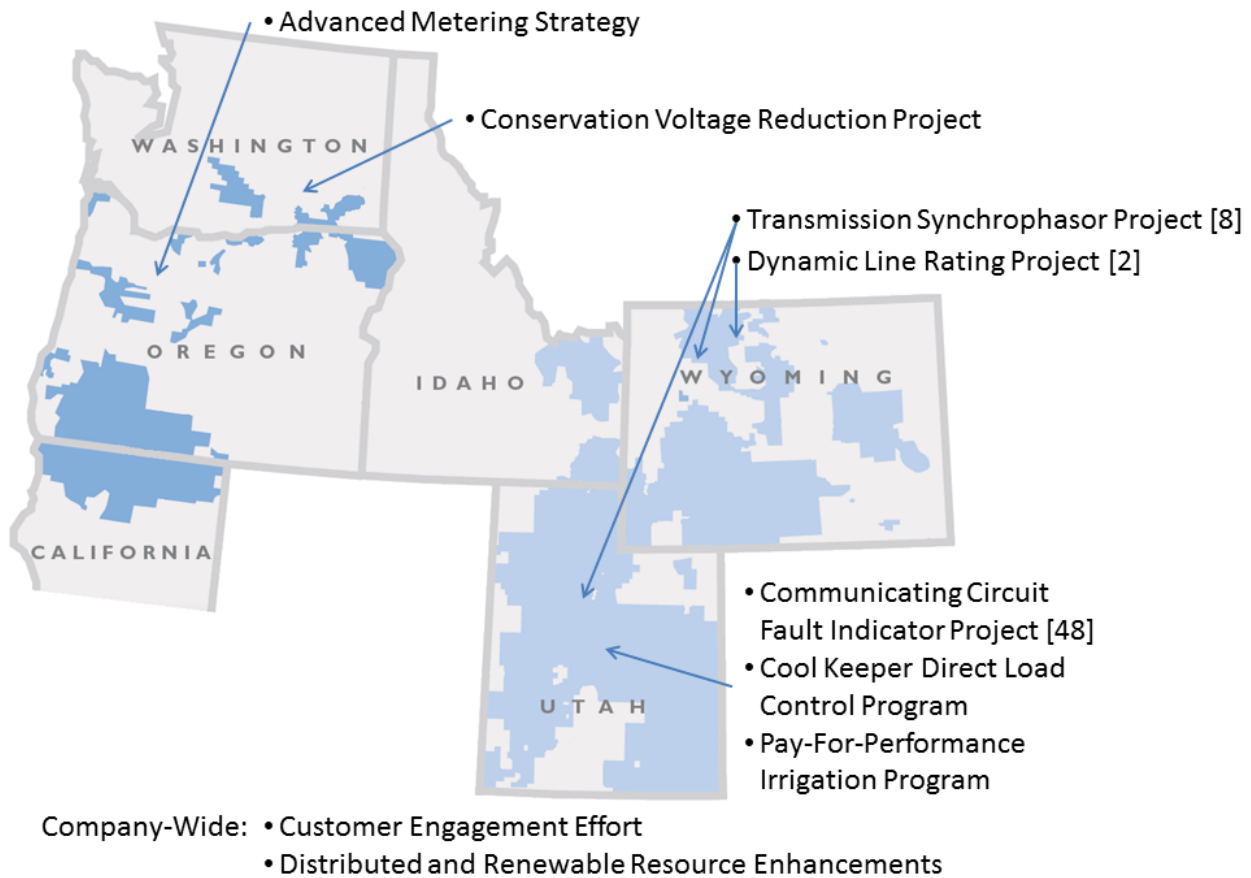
• Advanced Metering Strategy

• Conservation Voltage Reduction Project

WASHINGTON

• Transmission Synchrophasor Project [8]

• Dynamic Line Rating Project [2]

OREGON

IDAHO

WYOMING

CALIFORNIA

• Communicating Circuit Fault Indicator Project [48]

• Cool Keeper Direct Load Control Program

• Pay-For-Performance Irrigation Program

UTAH

Company-Wide: • Customer Engagement Effort

• Distributed and Renewable Resource Enhancements